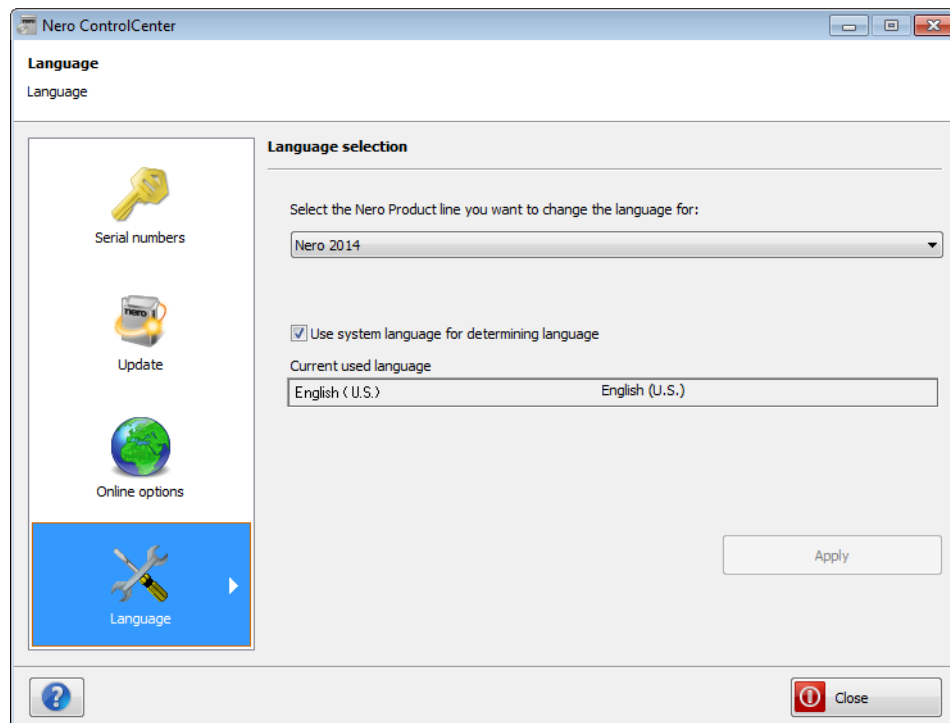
Nero ControlCenter

Language

Language

Serial numbers

Update

Online options

Language

Language selection

Select the Nero Product line you want to change the language for:

Nero 2014

Use system language for determining language

Current used language

| English ( U.S.) | English (U.S.) |
|---|---|

Apply

Close